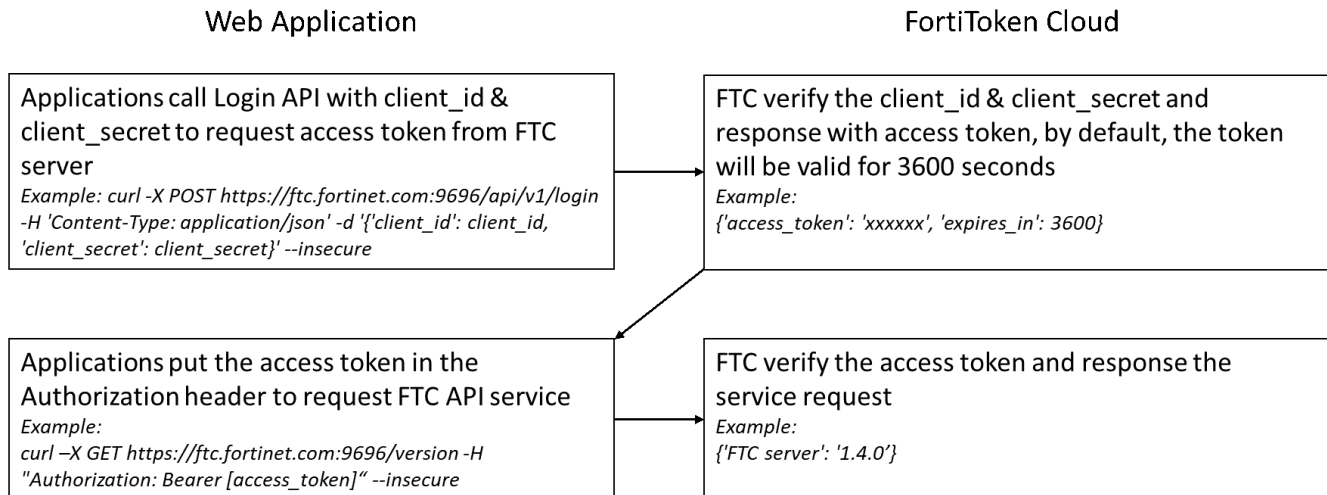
Web Application

FortiToken Cloud

Applications call Login API with client_id & client_secret to request access token from FTC server
Example: curl -X POST https://ftc.fortinet.com:9696/api/v1/login -H 'Content-Type: application/json' -d '{'client_id': client_id, 'client_secret': client_secret}' --insecure

FTC verify the client_id & client_secret and response with access token, by default, the token will be valid for 3600 seconds
Example:
{'access_token': 'xxxxxx', 'expires_in': 3600}

Applications put the access token in the Authorization header to request FTC API service
Example:
curl –X GET https://ftc.fortinet.com:9696/version -H "Authorization: Bearer [access_token]" --insecure

FTC verify the access token and response the service request
Example:
{'FTC server': '1.4.0'}